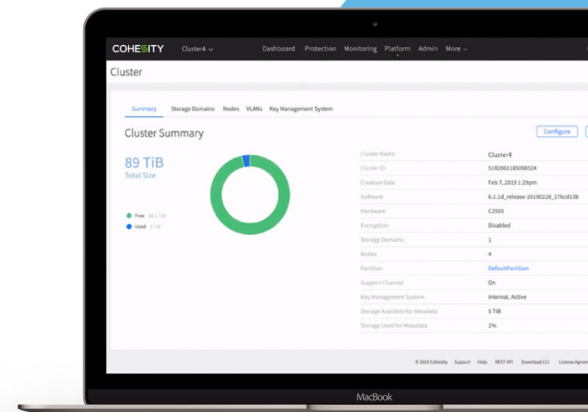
COHESITY Cluster4 Dashboard Protection Monitoring Platform Admin More

Cluster

Summary Storage Domains Nodes VLANs Key Management System

Cluster Summary

Configure

89 TiB
Total Size

Free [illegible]
Used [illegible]

| | |
|---|---|
| Cluster Name | Cluster4 |
| Cluster ID | 5182061185098524 |
| Creation Date | Feb 7, 2019 1:29pm |
| Software | 6.1.1d_release-20190228_176cd13b |
| Hardware | C2500 |
| Encryption | Disabled |
| Storage Domains | 1 |
| Nodes | 4 |
| Partition | DefaultPartition |
| Support Channel | On |
| Key Management System | Internal, Active |
| Storage Available for Metadata | 5 TiB |
| Storage Used for Metadata | 2% |

© 2019 Cohesity Support Help REST API Download CLI License Agreem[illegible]

MacBook